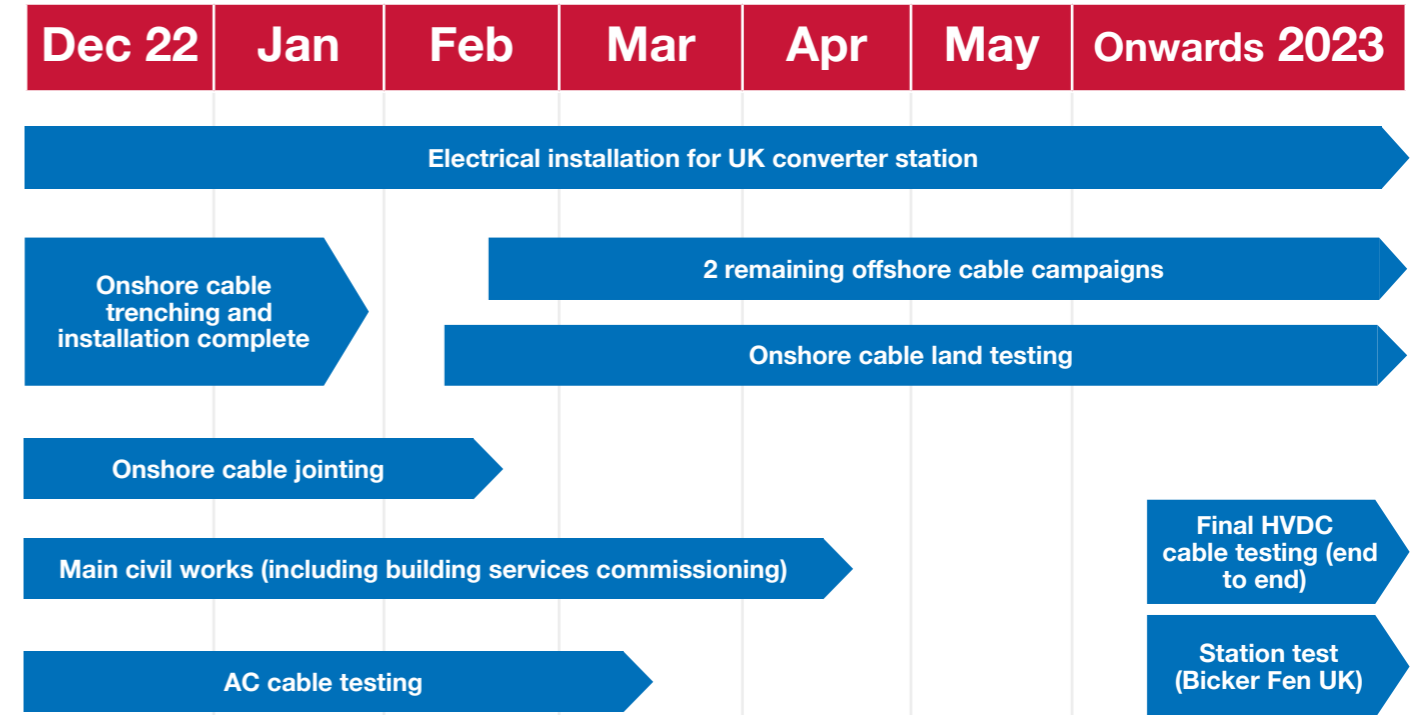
| Dec 22 | Jan | Feb | Mar | Apr | May | Onwards 2023 |
|---|---|---|---|---|---|---|

Electrical installation for UK converter station

Onshore cable trenching and installation complete

2 remaining offshore cable campaigns

Onshore cable land testing

Onshore cable jointing

Final HVDC cable testing (end to end)

Main civil works (including building services commissioning)

Station test (Bicker Fen UK)

AC cable testing